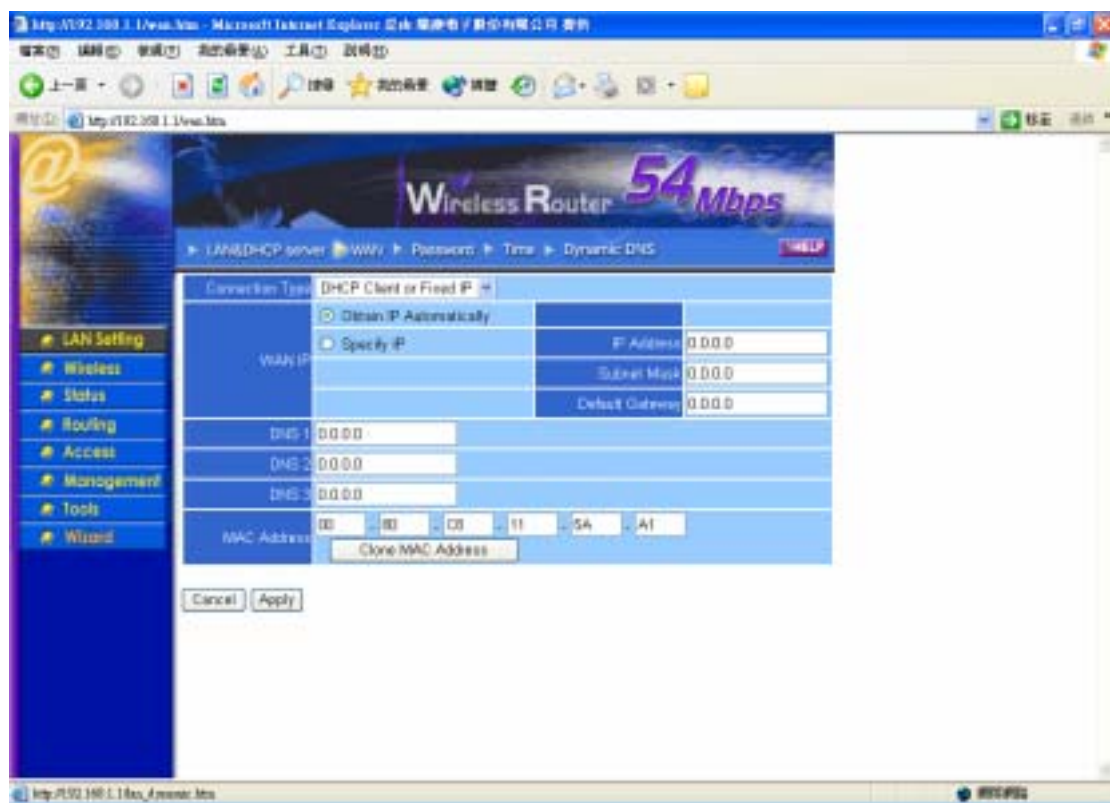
http://192.168.1.1/wan.htm - Microsoft Internet Explorer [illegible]

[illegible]

http://192.168.1.1/wan.htm

Wireless Router 54Mbps

LAN&DHCP server ▶ WAN ▶ Password ▶ Time ▶ Dynamic DNS

HELP

LAN Setting
Wireless
Status
Routing
Access
Management
Tools
Wizard

| | | | |
|---|---|---|---|
| Connection Type | DHCP Client or Fixed IP | | |
| WAN IP | Obtain IP Automatically | | |
| | Specify IP | IP Address | 0.0.0.0 |
| | | Subnet Mask | 0.0.0.0 |
| | | Default Gateway | 0.0.0.0 |
| DNS 1 | 0.0.0.0 | | |
| DNS 2 | 0.0.0.0 | | |
| DNS 3 | 0.0.0.0 | | |
| MAC Address | 00 - 80 - C8 - 11 - 5A - A1 Clone MAC Address | | |

Cancel Apply

http://192.168.1.1/ddns_dynamic.htm